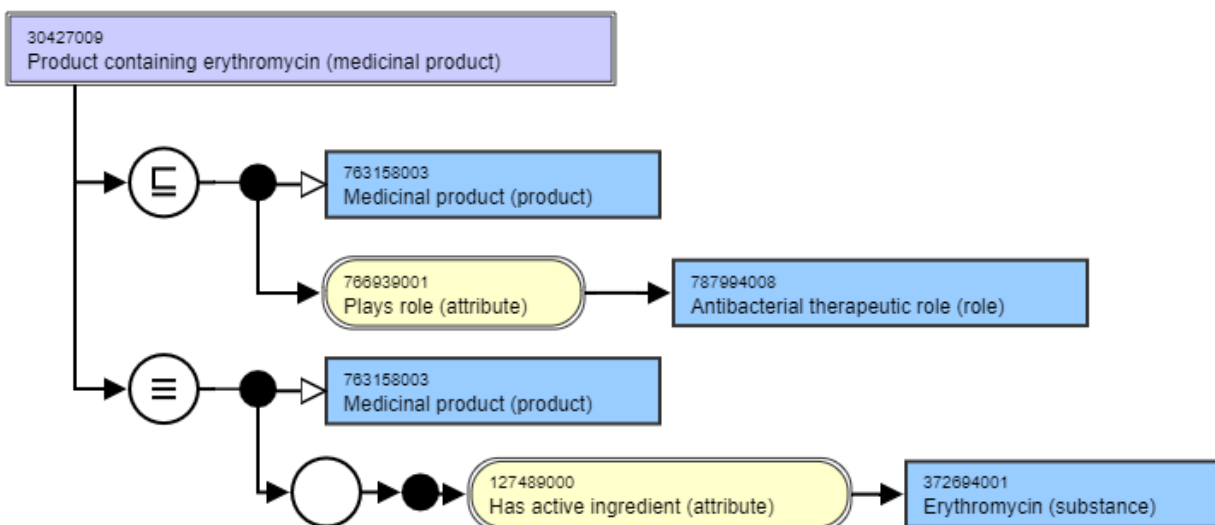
30427009
Product containing erythromycin (medicinal product)

$\sqsubseteq$

763158003
Medicinal product (product)

766939001
Plays role (attribute)

787994008
Antibacterial therapeutic role (role)

$\equiv$

763158003
Medicinal product (product)

127489000
Has active ingredient (attribute)

372694001
Erythromycin (substance)